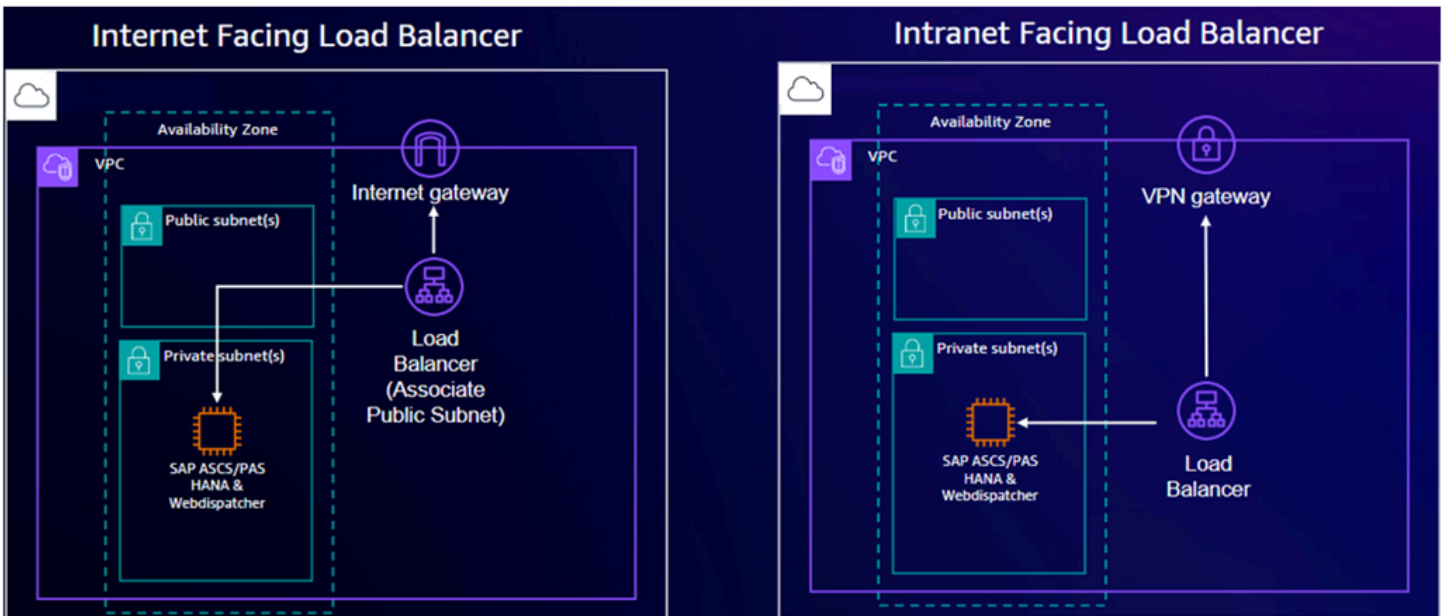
Internet Facing Load Balancer

Availability Zone

VPC

Internet gateway

Public subnet(s)

Private subnet(s)

Load Balancer (Associate Public Subnet)

SAP ASCS/PAS HANA & Webdispatcher

Intranet Facing Load Balancer

Availability Zone

VPC

VPN gateway

Public subnet(s)

Private subnet(s)

SAP ASCS/PAS HANA & Webdispatcher

Load Balancer